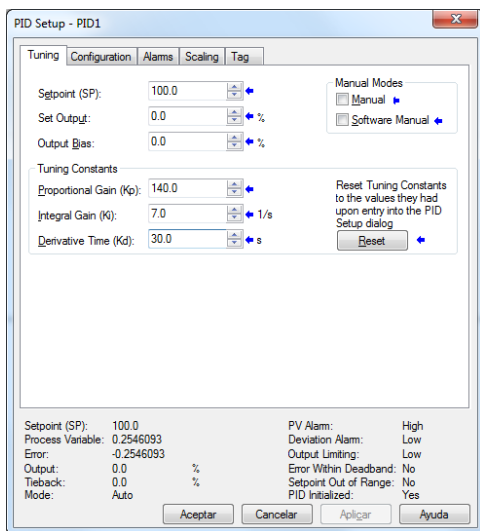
PID Setup - PID1

Tuning | Configuration | Alarms | Scaling | Tag

Setpoint (SP): 100.0

Set Output: 0.0 %

Output Bias: 0.0 %

Manual Modes

Manual

Software Manual

Tuning Constants

Proportional Gain (Kp): 140.0

Integral Gain (Ki): 7.0 1/s

Derivative Time (Kd): 30.0 s

Reset Tuning Constants to the values they had upon entry into the PID Setup dialog

Reset

Setpoint (SP): 100.0
Process Variable: 0.2546093
Error: -0.2546093
Output: 0.0 %
Tieback: 0.0 %
Mode: Auto

PV Alarm: High
Deviation Alarm: Low
Output Limiting: Low
Error Within Deadband: No
Setpoint Out of Range: No
PID Initialized: Yes

Aceptar | Cancelar | Aplicar | Ayuda